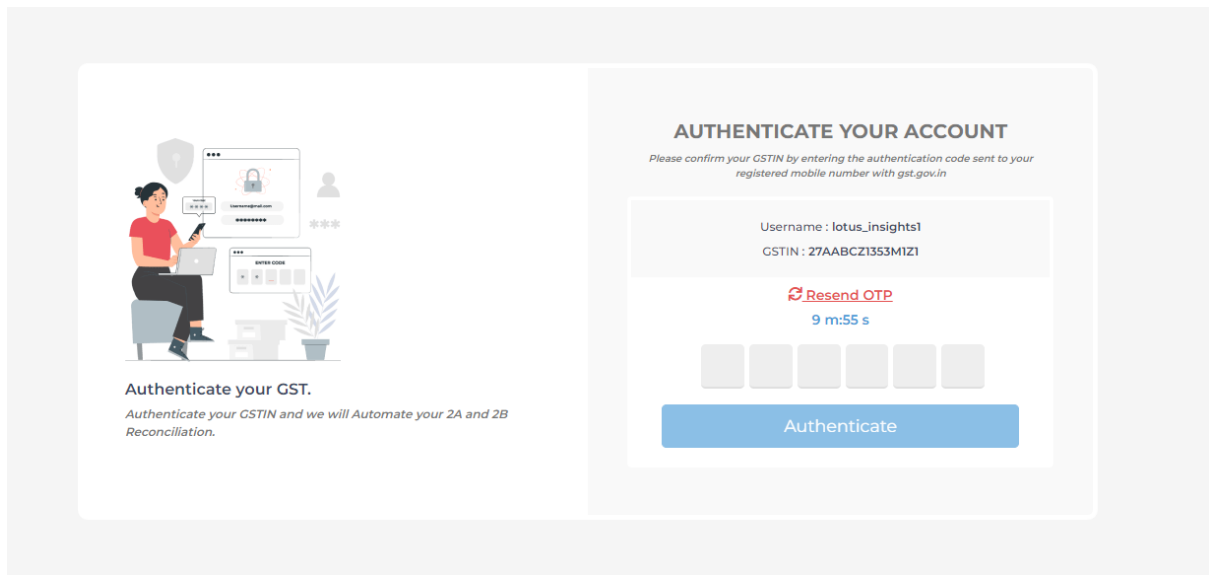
Username@mail.com

••••••••

ENTER CODE

Authenticate your GST.

Authenticate your GSTIN and we will Automate your 2A and 2B Reconciliation.

AUTHENTICATE YOUR ACCOUNT

Please confirm your GSTIN by entering the authentication code sent to your registered mobile number with gst.gov.in

Username : lotus_insights1

GSTIN : 27AABCZ1353M1Z1

Resend OTP

9 m:55 s

Authenticate